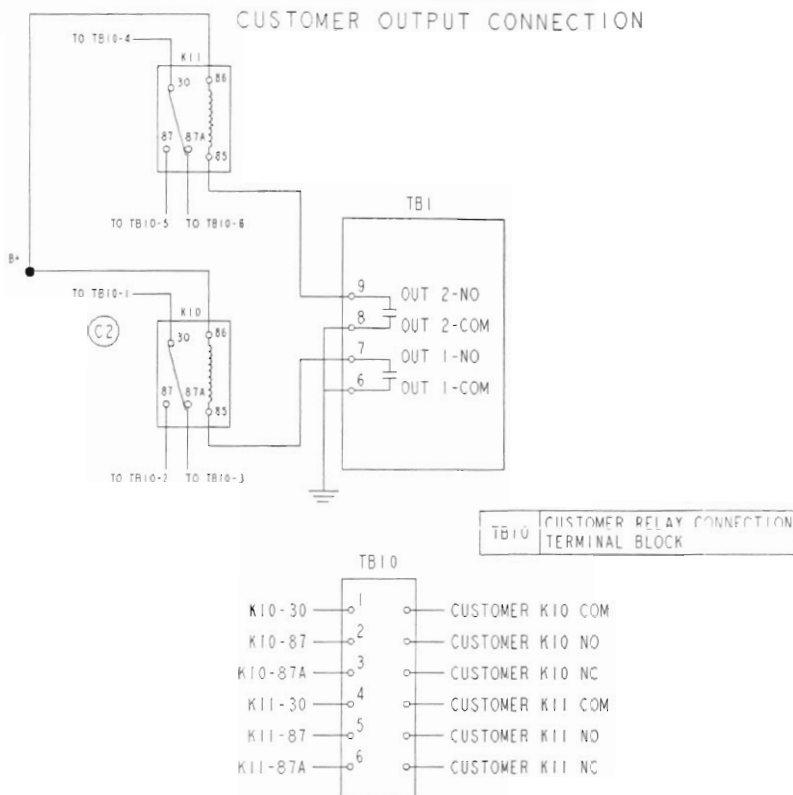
CUSTOMER OUTPUT CONNECTION

TO TB10-4

K11

30

86

87

87A

85

TO TB10-5 TO TB10-6

TB1

B+

TO TB10-1

K10

C2

30

86

87

87A

85

TO TB10-2 TO TB10-3

9 OUT 2-NO

8 OUT 2-COM

7 OUT 1-NO

6 OUT 1-COM

| TB10 | CUSTOMER RELAY CONNECTION TERMINAL BLOCK |
|---|---|

TB10

K10-30 1 CUSTOMER K10 COM

K10-87 2 CUSTOMER K10 NO

K10-87A 3 CUSTOMER K10 NC

K11-30 4 CUSTOMER K11 COM

K11-87 5 CUSTOMER K11 NO

K11-87A 6 CUSTOMER K11 NC